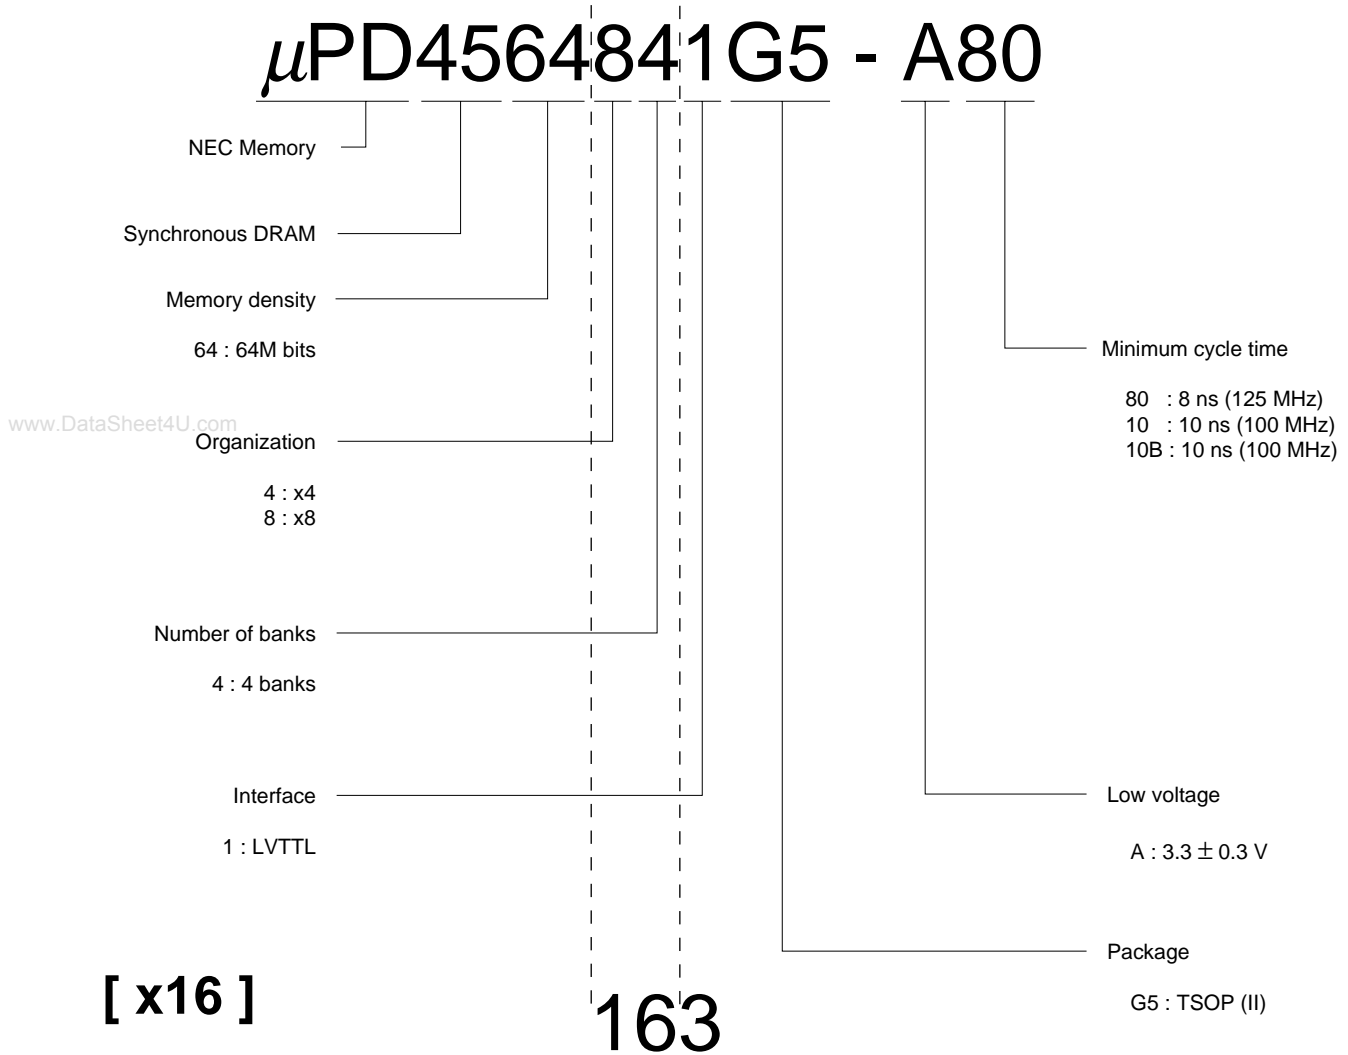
$\mu$PD4564841G5 - A80

NEC Memory

Synchronous DRAM

Memory density

64 : 64M bits

www.DataSheet4U.com

Organization

4 : x4
8 : x8

Number of banks

4 : 4 banks

Interface

1 : LVTTL

Minimum cycle time

80 : 8 ns (125 MHz)
10 : 10 ns (100 MHz)
10B : 10 ns (100 MHz)

Low voltage

A : 3.3 $\pm$ 0.3 V

Package

G5 : TSOP (II)

[ x16 ]

163